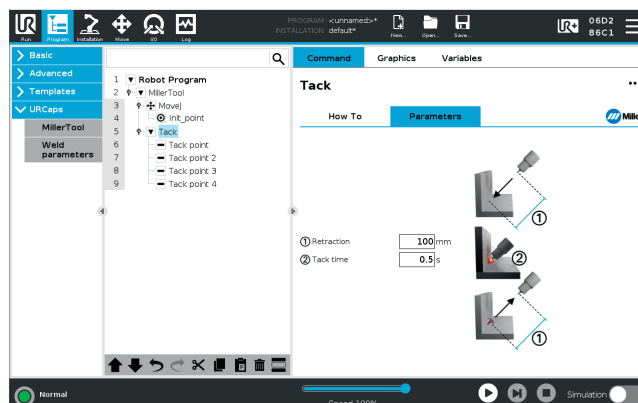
Run Program Installation Move I/O Log

PROGRAM <unnamed>*
INSTALLATION default*

New... Open... Save...

06D2
86C1

Basic
Advanced
Templates
URCaps
MillerTool
Weld parameters

1 Robot Program
2 MillerTool
3 MoveJ
4 Init_point
5 Tack
6 Tack point
7 Tack point 2
8 Tack point 3
9 Tack point 4

Command Graphics Variables

Tack

How To Parameters

Miller

① Retraction 100 mm
② Tack time 0.5 s

①
②
①

Normal

Speed 100%

Simulation